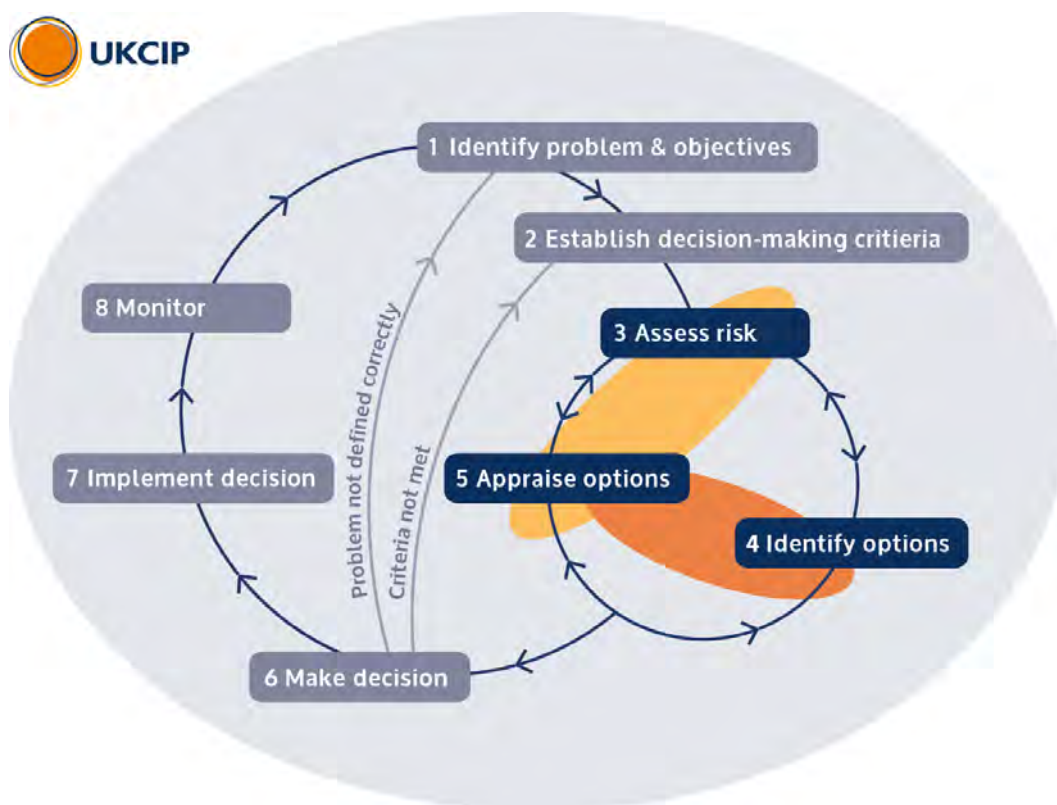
UKCIP

1 Identify problem & objectives

2 Establish decision-making critieria

3 Assess risk

4 Identify options

5 Appraise options

6 Make decision

7 Implement decision

8 Monitor

Problem not defined correctly

Criteria not met